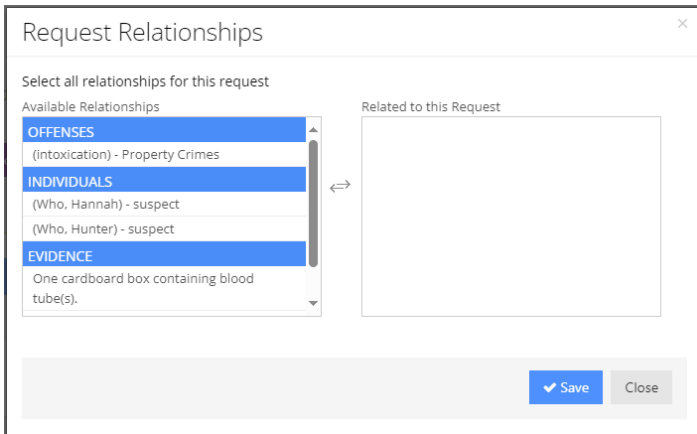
Request Relationships

×

Select all relationships for this request

Available Relationships

OFFENSES

(intoxication) - Property Crimes

INDIVIDUALS

(Who, Hannah) - suspect

(Who, Hunter) - suspect

EVIDENCE

One cardboard box containing blood tube(s).

Related to this Request

✔ Save

Close